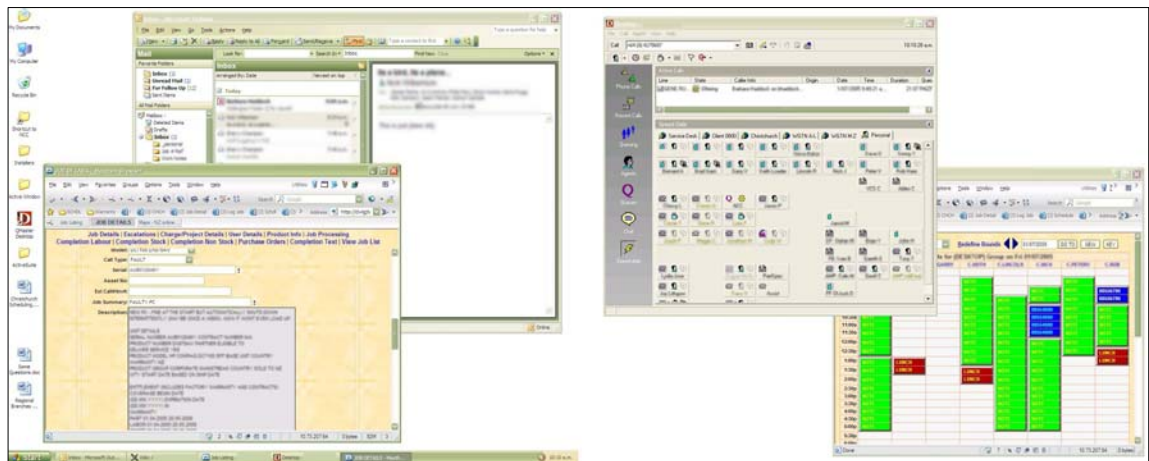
My Documents

My Computer

Recycle Bin

Shortcut to NCC

Insiders

Active Window

Dhoster Desktop

Ach eSuite

Christchurch Scheduling

Some Questions.doc

Regional Branches

Inbox

Mail

Favorite Folders

Inbox

Unread Mail

For Follow Up

Sent Items

All Mail Folders

Mailbox

Deleted Items

Drafts

Inbox

Today

Job Details | Escalations | Charge/Project Details | User Details | Product Info | Job Processing

Completion Labour | Completion Stock | Completion Non Stock | Purchase Orders | Completion Text | View Job List

Model:

Call Type: FAULT

Serial:

Asset No:

Ext Call#num:

Job Summary: FAULTY PC

Description:

JOB DETAILS

Online

Call

Active Calls

Line

State

Caller Info

Origin

Date

Time

Duration

Speed Dials

Service Desk

Client 0800

Christchurch

Personal

Phone Calls

Recent Calls

Directory

Agents

Queues

Chat

Favourites

Redefine Bounds

Fri 01/07/2005

LUNCH

LUNCH

Done

Internet